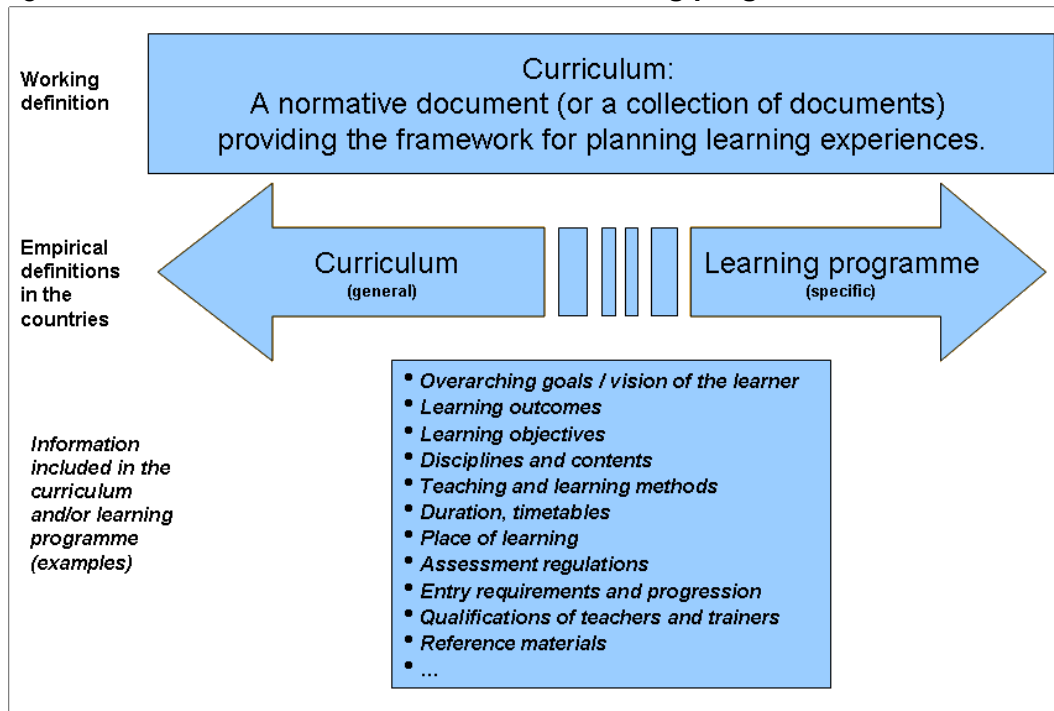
Working definition

Curriculum:
A normative document (or a collection of documents) providing the framework for planning learning experiences.

Empirical definitions in the countries

Curriculum
(general)

Learning programme
(specific)

Information included in the curriculum and/or learning programme (examples)

• Overarching goals / vision of the learner
• Learning outcomes
• Learning objectives
• Disciplines and contents
• Teaching and learning methods
• Duration, timetables
• Place of learning
• Assessment regulations
• Entry requirements and progression
• Qualifications of teachers and trainers
• Reference materials
• ...